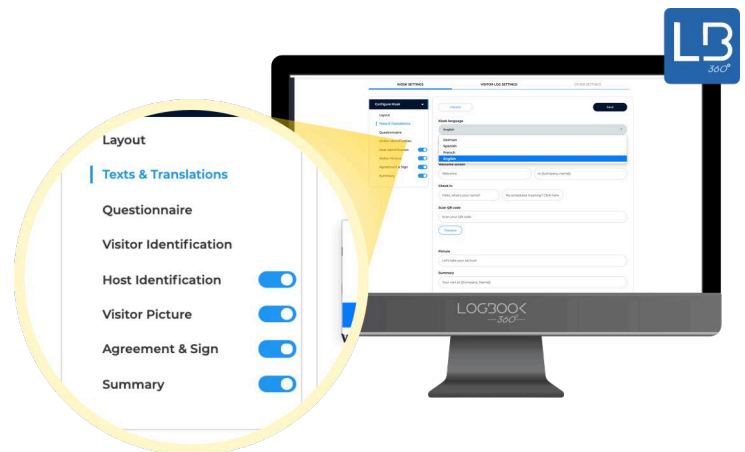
LB
360°

KIOSK SETTINGS
VISITOR LOG SETTINGS
OTHER SETTINGS

Configure Kiosk
Layout
Texts & Translations
Questionnaire
Visitor Identification
Host Identification
Visitor Picture
Agreement & Sign
Summary

Cancel
Save

Kiosk language
English
German
Spanish
French
English

Welcome screen
Welcome
to {{company_name}}

Check in
Hello, what's your name?
No scheduled meeting? Click here

Scan QR code
Scan your QR code
Preview

Picture
Let's take your picture!

Summary
Your visit at {{company_name}}

LOGBOOK
360°

Layout
Texts & Translations
Questionnaire
Visitor Identification
Host Identification
Visitor Picture
Agreement & Sign
Summary